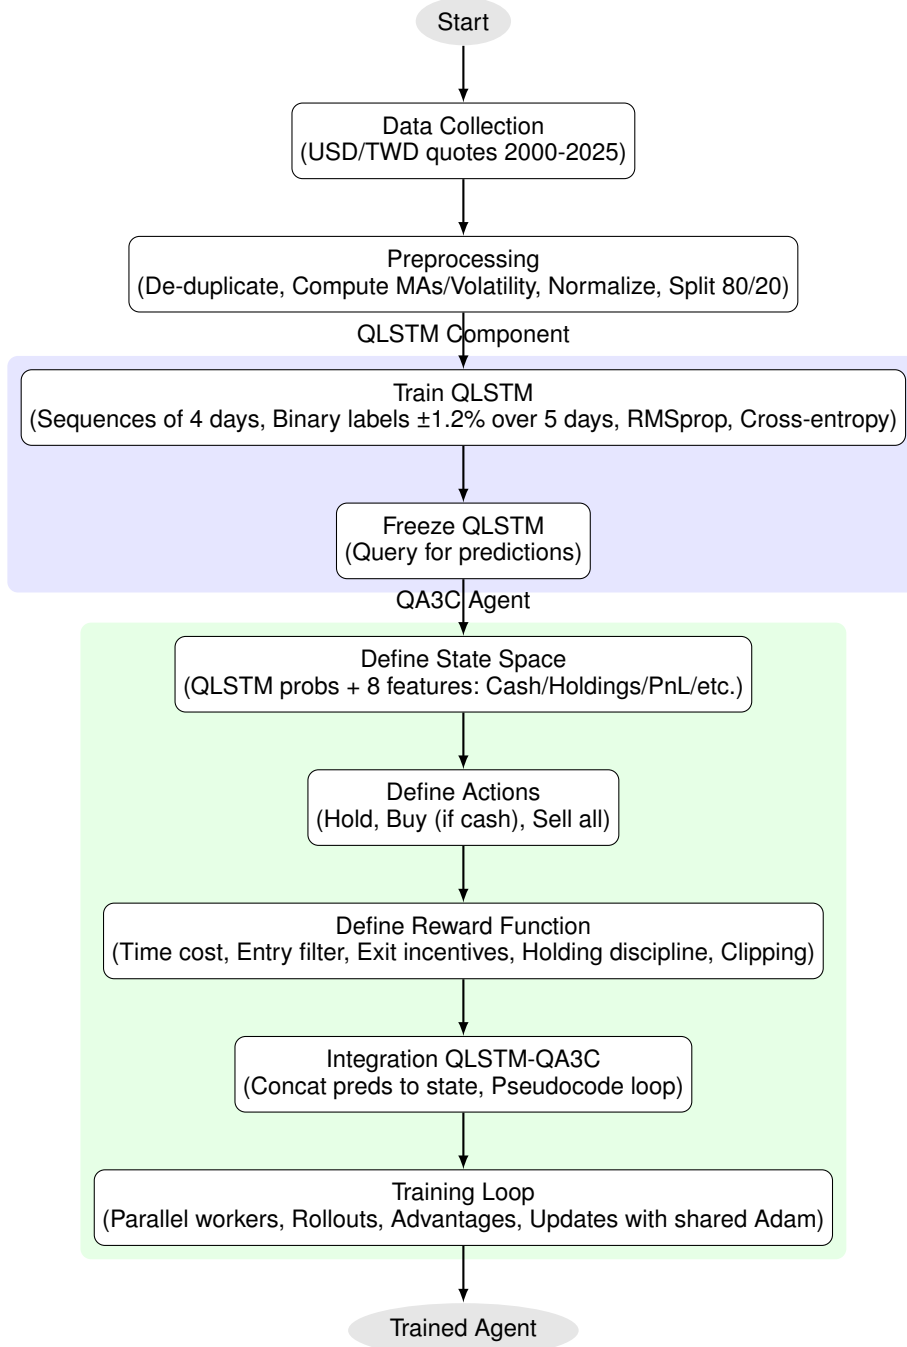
Start

Data Collection
(USD/TWD quotes 2000-2025)

Preprocessing
(De-duplicate, Compute MAs/Volatility, Normalize, Split 80/20)

QLSTM Component

Train QLSTM
(Sequences of 4 days, Binary labels ±1.2% over 5 days, RMSprop, Cross-entropy)

Freeze QLSTM
(Query for predictions)

QA3C Agent

Define State Space
(QLSTM probs + 8 features: Cash/Holdings/PnL/etc.)

Define Actions
(Hold, Buy (if cash), Sell all)

Define Reward Function
(Time cost, Entry filter, Exit incentives, Holding discipline, Clipping)

Integration QLSTM-QA3C
(Concat preds to state, Pseudocode loop)

Training Loop
(Parallel workers, Rollouts, Advantages, Updates with shared Adam)

Trained Agent